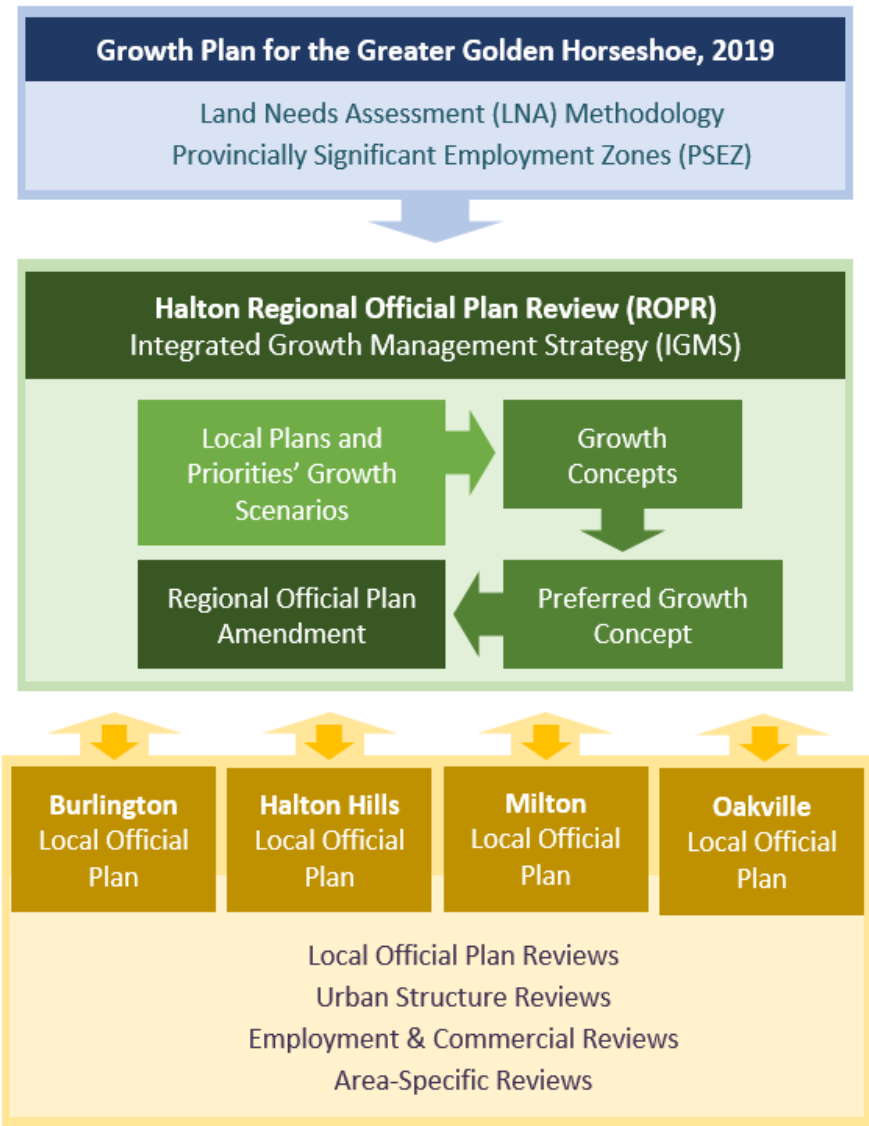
Growth Plan for the Greater Golden Horseshoe, 2019

Land Needs Assessment (LNA) Methodology
Provincially Significant Employment Zones (PSEZ)

Halton Regional Official Plan Review (ROPR)
Integrated Growth Management Strategy (IGMS)

Local Plans and Priorities' Growth Scenarios

Growth Concepts

Preferred Growth Concept

Regional Official Plan Amendment

Burlington
Local Official Plan

Halton Hills
Local Official Plan

Milton
Local Official Plan

Oakville
Local Official Plan

Local Official Plan Reviews
Urban Structure Reviews
Employment & Commercial Reviews
Area-Specific Reviews